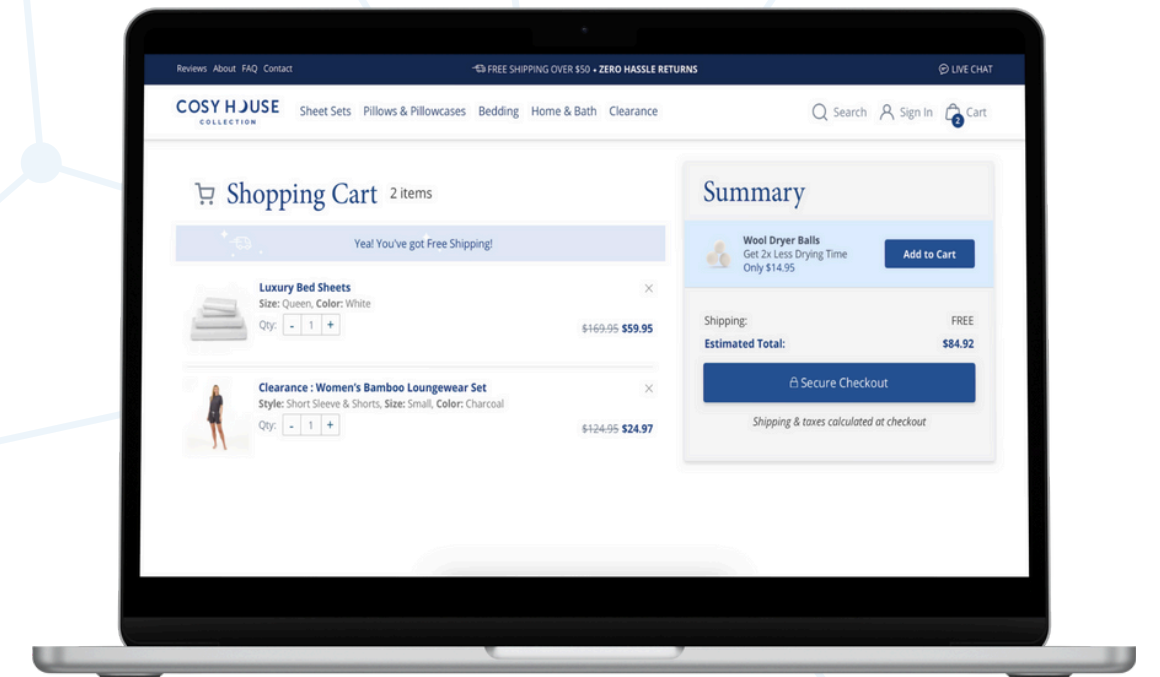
Reviews About FAQ Contact

FREE SHIPPING OVER $50 • ZERO HASSLE RETURNS

LIVE CHAT

COSY HOUSE COLLECTION

Sheet Sets Pillows & Pillowcases Bedding Home & Bath Clearance

Search Sign In 2 Cart

Shopping Cart 2 items

Yea! You've got Free Shipping!

Luxury Bed Sheets
Size: Queen, Color: White
Qty: - 1 +
~~$169.95~~ $59.95

Clearance : Women's Bamboo Loungewear Set
Style: Short Sleeve & Shorts, Size: Small, Color: Charcoal
Qty: - 1 +
~~$124.95~~ $24.97

Summary

Wool Dryer Balls
Get 2x Less Drying Time
Only $14.95
Add to Cart

Shipping: FREE
Estimated Total: $84.92

Secure Checkout

Shipping & taxes calculated at checkout